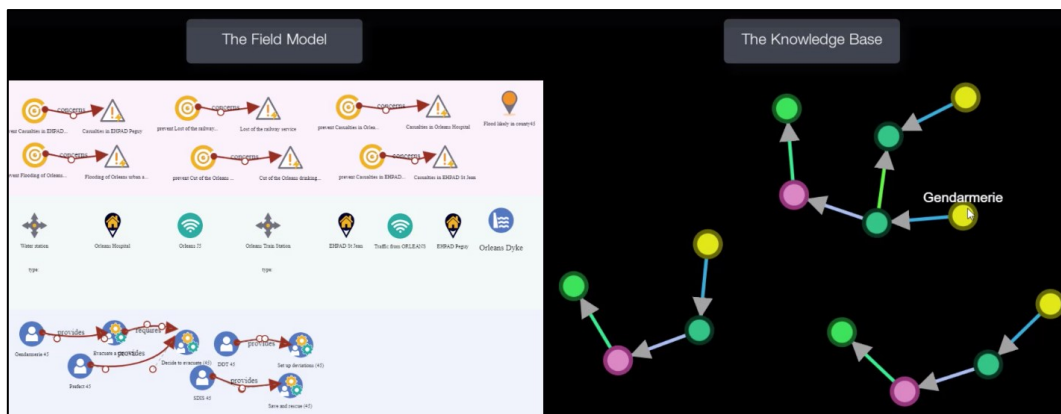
The Field Model

The Knowledge Base

prevent Casualties in EHPAD... concerns Casualties in EHPAD Pegny

prevent Lost of the railway... Lost of the railway service

prevent Casualties in Orlea... concerns Casualties in Orleans Hospital

Flood likely in county45

prevent Flooding of Orleans... concerns Flooding of Orleans urban a...

prevent Cut of the Orleans... concerns Cut of the Orleans drinking...

prevent Casualties in EHPAD... concerns Casualties in EHPAD St Jean

Water station

type

Orleans Hospital

Orleans 25

Orleans Train Station

type

EHPAD St Jean

Traffic from ORLEANS

EHPAD Pegny

Orleans Dyke

Gendarmerie 45 provides Evacuate a provides

Prefect 45

Decide to evacuate (45)

DDT 45 provides Set up deviations

SDIS 45 provides Save and rescue (45)

Gendarmerie